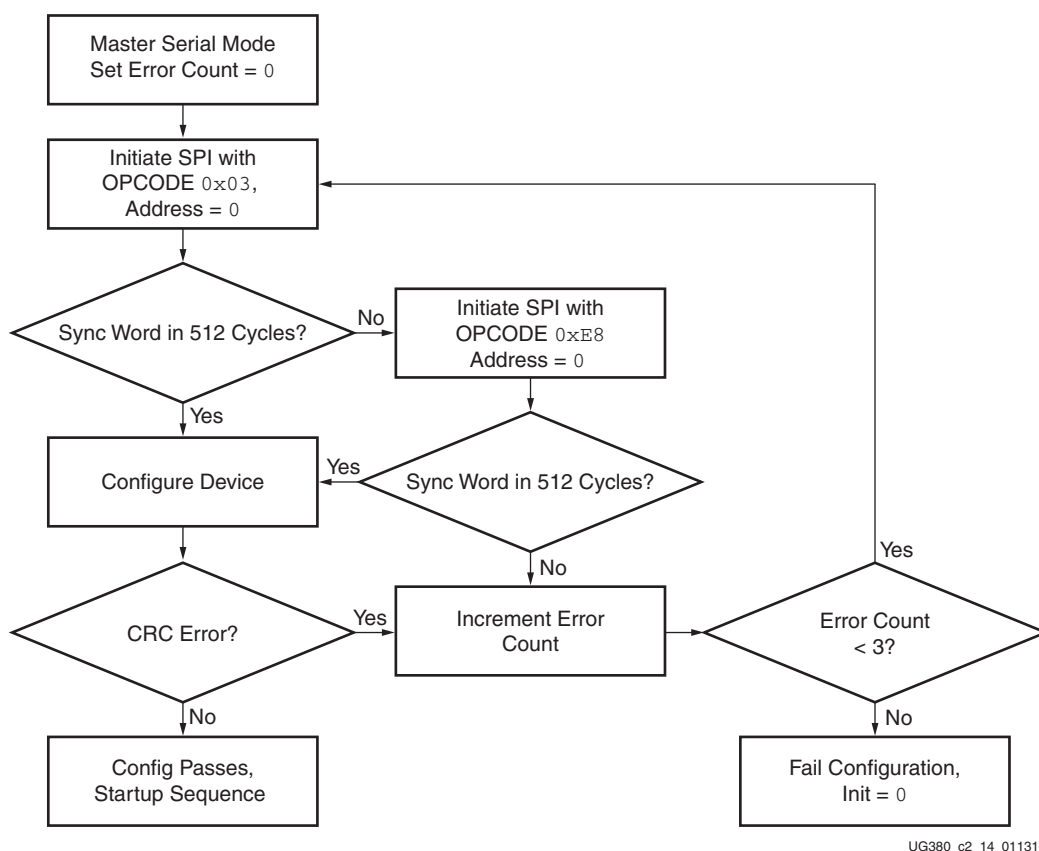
Master Serial Mode
Set Error Count = 0

Initiate SPI with
OPCODE 0x03,
Address = 0

Sync Word in 512 Cycles?

No

Initiate SPI with
OPCODE 0xE8
Address = 0

Yes

Configure Device

Yes

Sync Word in 512 Cycles?

No

CRC Error?

Yes

Increment Error Count

Error Count < 3?

Yes

No

No

Config Passes,
Startup Sequence

Fail Configuration,
Init = 0

UG380 c2 14 01131